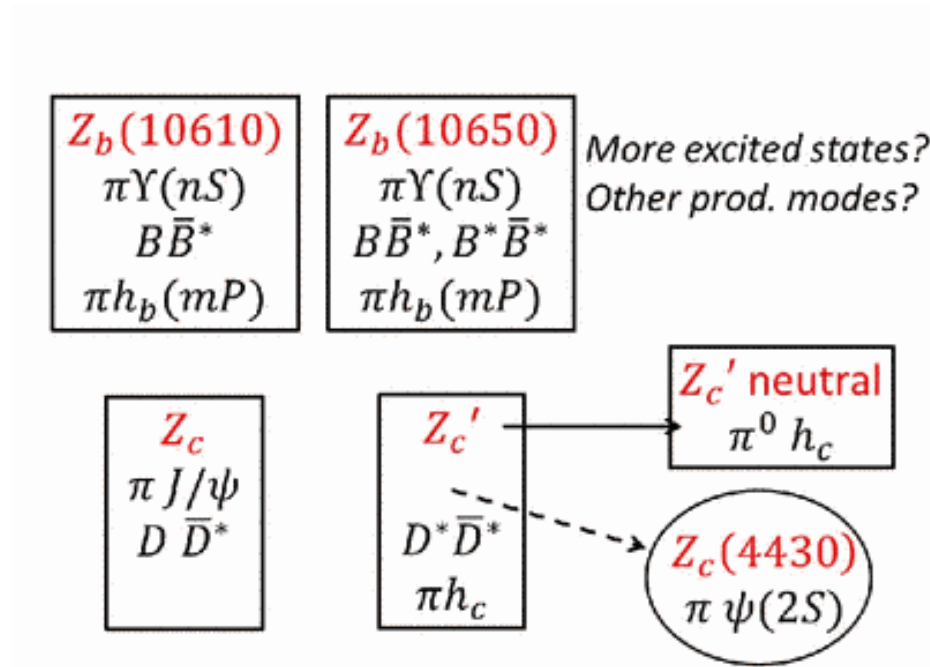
$Z_b(10610)$
$\pi\Upsilon(nS)$
$B\bar{B}^*$
$\pi h_b(mP)$

$Z_b(10650)$
$\pi\Upsilon(nS)$
$B\bar{B}^*, B^*\bar{B}^*$
$\pi h_b(mP)$

More excited states?
Other prod. modes?

$Z_c$
$\pi J/\psi$
$D\bar{D}^*$

$Z_c'$
$D^*\bar{D}^*$
$\pi h_c$

$Z_c'$ neutral
$\pi^0 h_c$

$Z_c(4430)$
$\pi\psi(2S)$